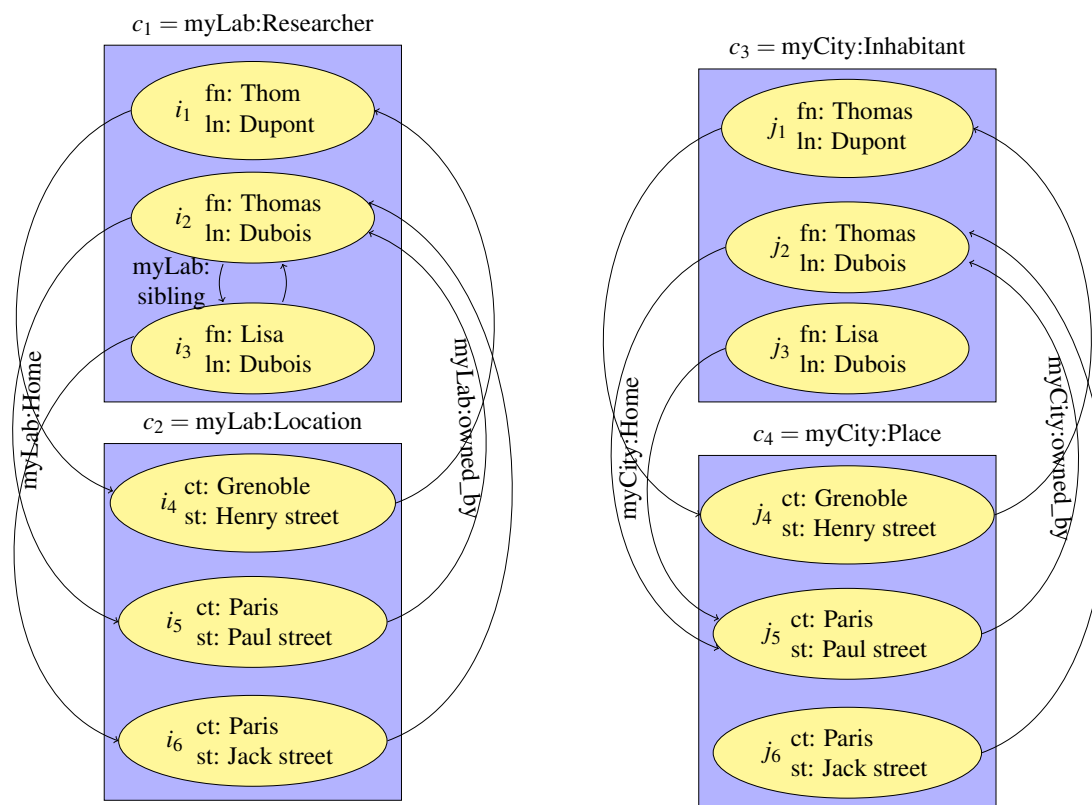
$c_1 = $ myLab:Researcher

$i_1$ fn: Thom
ln: Dupont

$i_2$ fn: Thomas
ln: Dubois

myLab:
sibling

$i_3$ fn: Lisa
ln: Dubois

myLab:Home

myLab:owned_by

$c_2 = $ myLab:Location

$i_4$ ct: Grenoble
st: Henry street

$i_5$ ct: Paris
st: Paul street

$i_6$ ct: Paris
st: Jack street

$c_3 = $ myCity:Inhabitant

$j_1$ fn: Thomas
ln: Dupont

$j_2$ fn: Thomas
ln: Dubois

$j_3$ fn: Lisa
ln: Dubois

myCity:Home

myCity:owned_by

$c_4 = $ myCity:Place

$j_4$ ct: Grenoble
st: Henry street

$j_5$ ct: Paris
st: Paul street

$j_6$ ct: Paris
st: Jack street